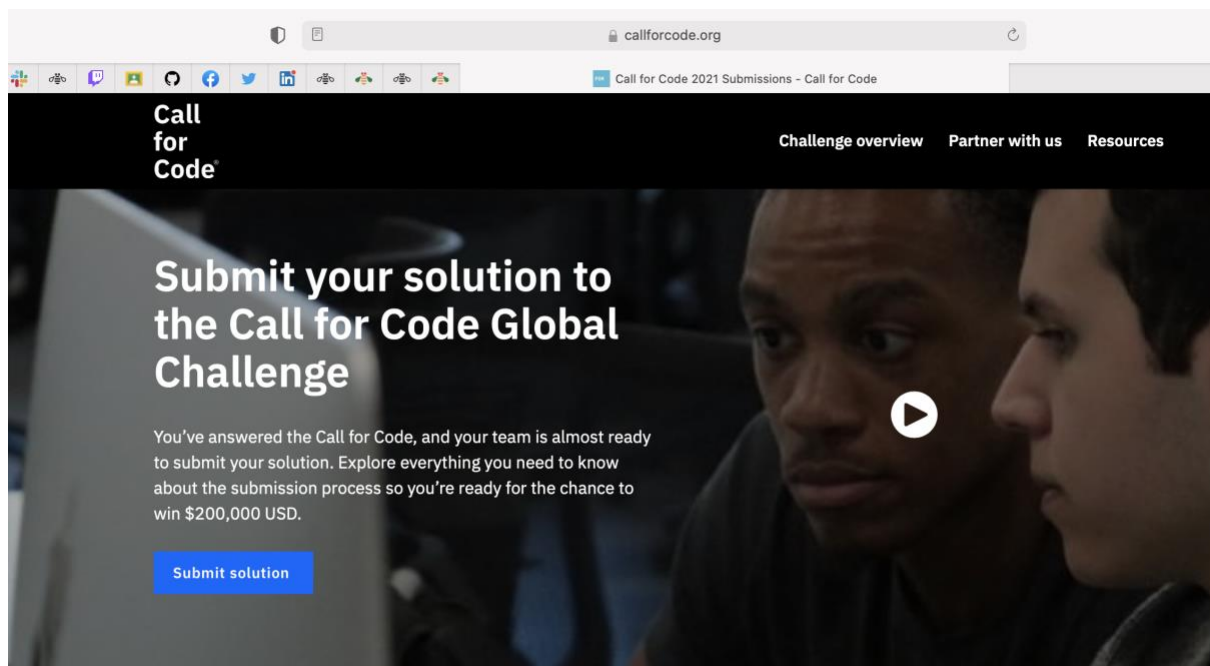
callforcode.org

Call for Code 2021 Submissions - Call for Code

Call for Code®

Challenge overview Partner with us Resources

Submit your solution to the Call for Code Global Challenge

You've answered the Call for Code, and your team is almost ready to submit your solution. Explore everything you need to know about the submission process so you're ready for the chance to win $200,000 USD.

Submit solution